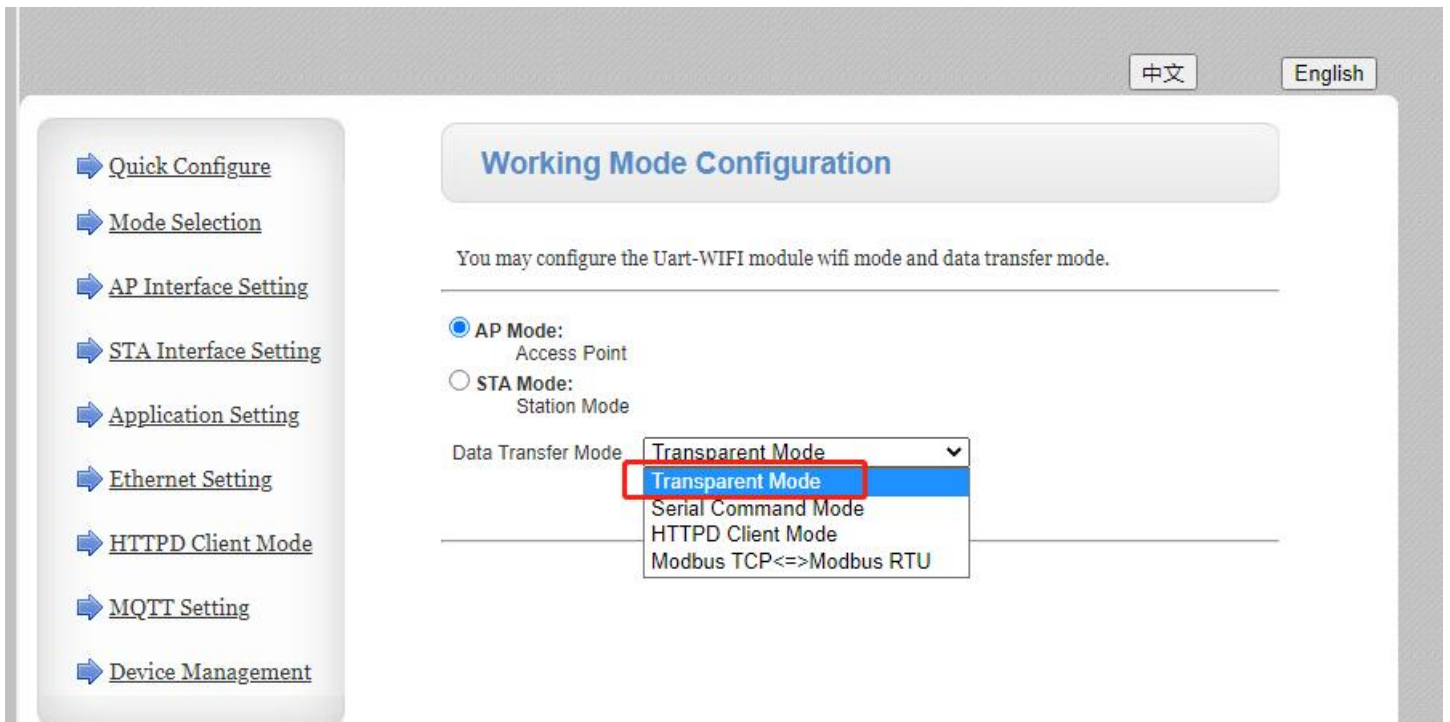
中文 English

Quick Configure
Mode Selection
AP Interface Setting
STA Interface Setting
Application Setting
Ethernet Setting
HTTPD Client Mode
MQTT Setting
Device Management

Working Mode Configuration

You may configure the Uart-WIFI module wifi mode and data transfer mode.

AP Mode:
Access Point
STA Mode:
Station Mode

Data Transfer Mode Transparent Mode
Transparent Mode
Serial Command Mode
HTTPD Client Mode
Modbus TCP<=>Modbus RTU